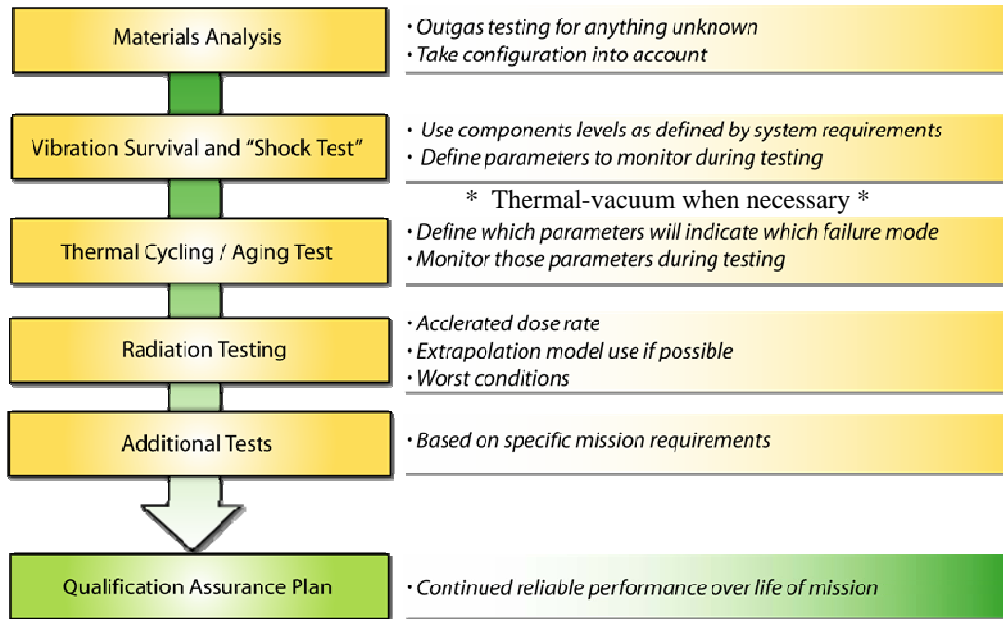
Materials Analysis

• Outgas testing for anything unknown
• Take configuration into account

Vibration Survival and "Shock Test"

• Use components levels as defined by system requirements
• Define parameters to monitor during testing

* Thermal-vacuum when necessary *

Thermal Cycling / Aging Test

• Define which parameters will indicate which failure mode
• Monitor those parameters during testing

Radiation Testing

• Acclerated dose rate
• Extrapolation model use if possible
• Worst conditions

Additional Tests

• Based on specific mission requirements

Qualification Assurance Plan

• Continued reliable performance over life of mission